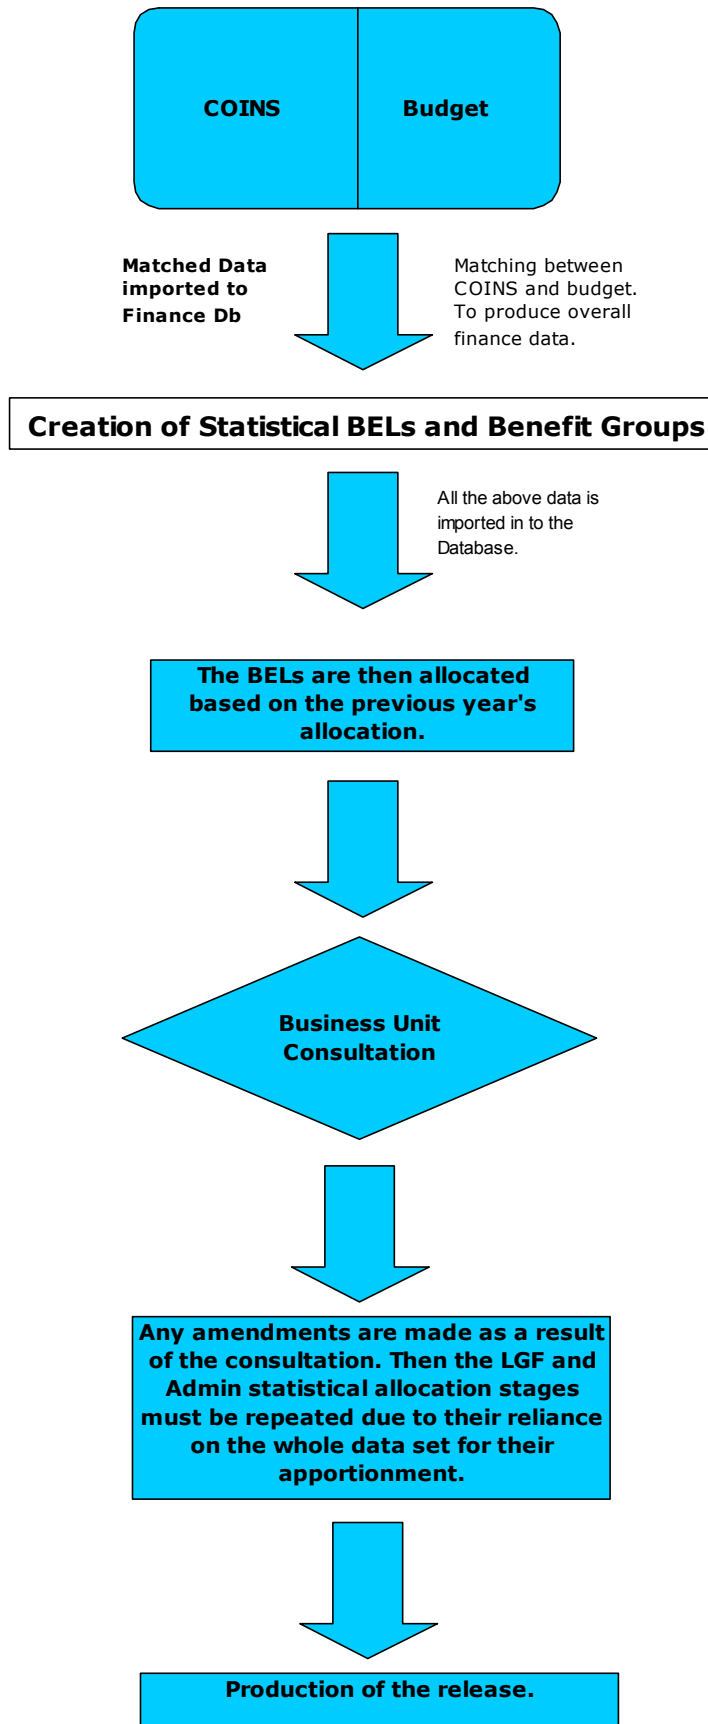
COINS

Budget

Matched Data imported to Finance Db

Matching between COINS and budget. To produce overall finance data.

Creation of Statistical BELs and Benefit Groups

All the above data is imported in to the Database.

The BELs are then allocated based on the previous year's allocation.

Business Unit Consultation

Any amendments are made as a result of the consultation. Then the LGF and Admin statistical allocation stages must be repeated due to their reliance on the whole data set for their apportionment.

Production of the release.